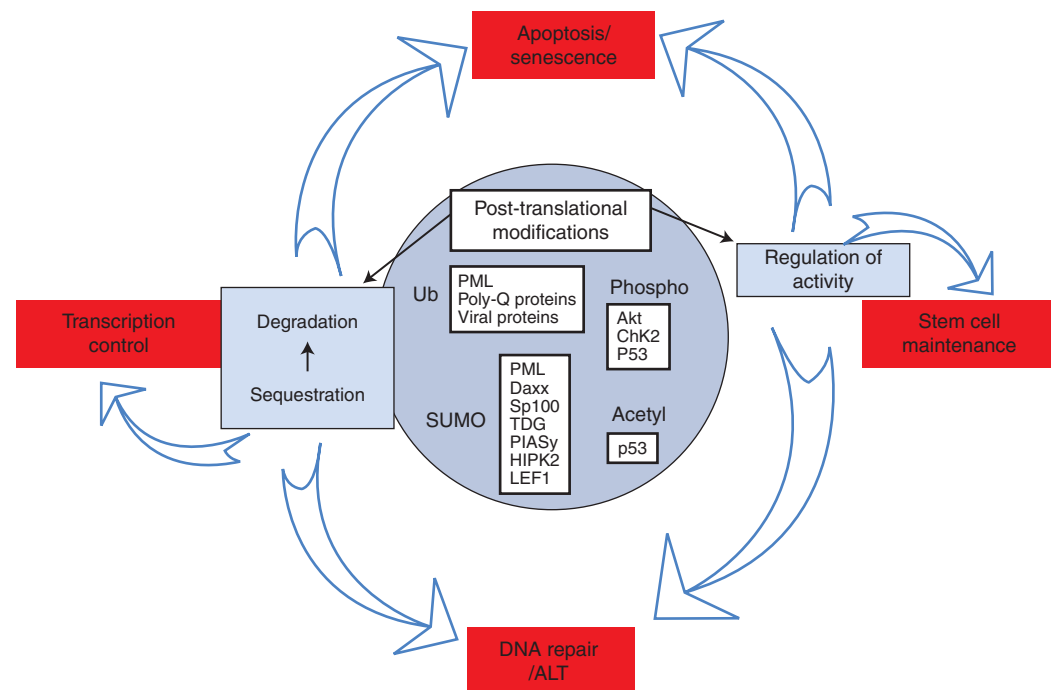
Apoptosis/
senescence

Post-translational
modifications

Regulation of
activity

Stem cell
maintenance

Transcription
control

Degradation
↑
Sequestration

Ub

PML
Poly-Q proteins
Viral proteins

Phospho

Akt
ChK2
P53

SUMO

PML
Daxx
Sp100
TDG
PIASy
HIPK2
LEF1

Acetyl

p53

DNA repair
/ALT